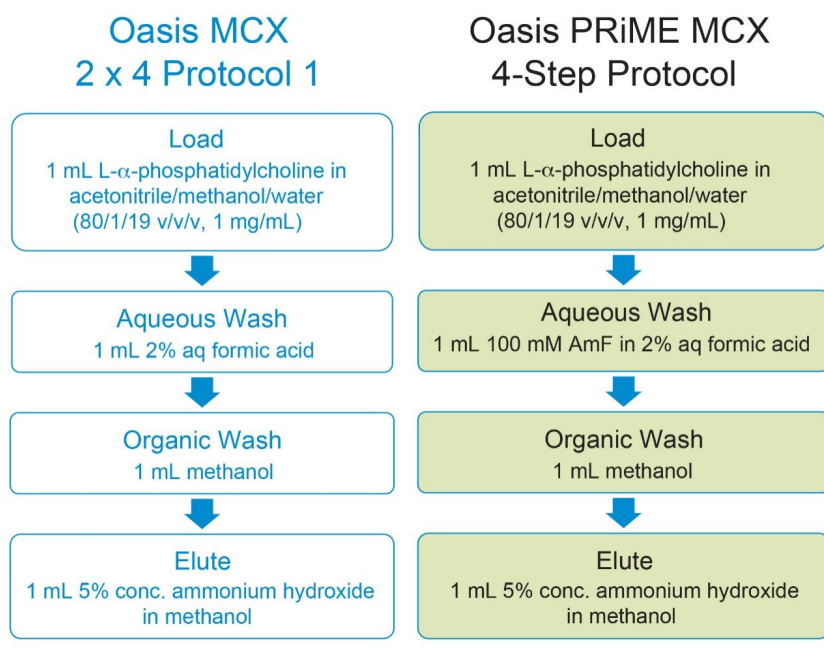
Oasis MCX
2 x 4 Protocol 1

Load
1 mL L-$\alpha$-phosphatidylcholine in acetonitrile/methanol/water (80/1/19 v/v/v, 1 mg/mL)

Aqueous Wash
1 mL 2% aq formic acid

Organic Wash
1 mL methanol

Elute
1 mL 5% conc. ammonium hydroxide in methanol

Oasis PRiME MCX
4-Step Protocol

Load
1 mL L-$\alpha$-phosphatidylcholine in acetonitrile/methanol/water (80/1/19 v/v/v, 1 mg/mL)

Aqueous Wash
1 mL 100 mM AmF in 2% aq formic acid

Organic Wash
1 mL methanol

Elute
1 mL 5% conc. ammonium hydroxide in methanol